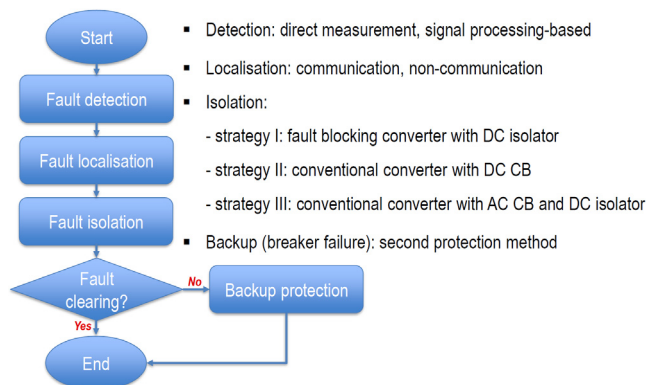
Start

Fault detection

Fault localisation

Fault isolation

Fault clearing?

No

Backup protection

Yes

End

- Detection: direct measurement, signal processing-based
- Localisation: communication, non-communication
- Isolation:
 - strategy I: fault blocking converter with DC isolator
 - strategy II: conventional converter with DC CB
 - strategy III: conventional converter with AC CB and DC isolator
- Backup (breaker failure): second protection method